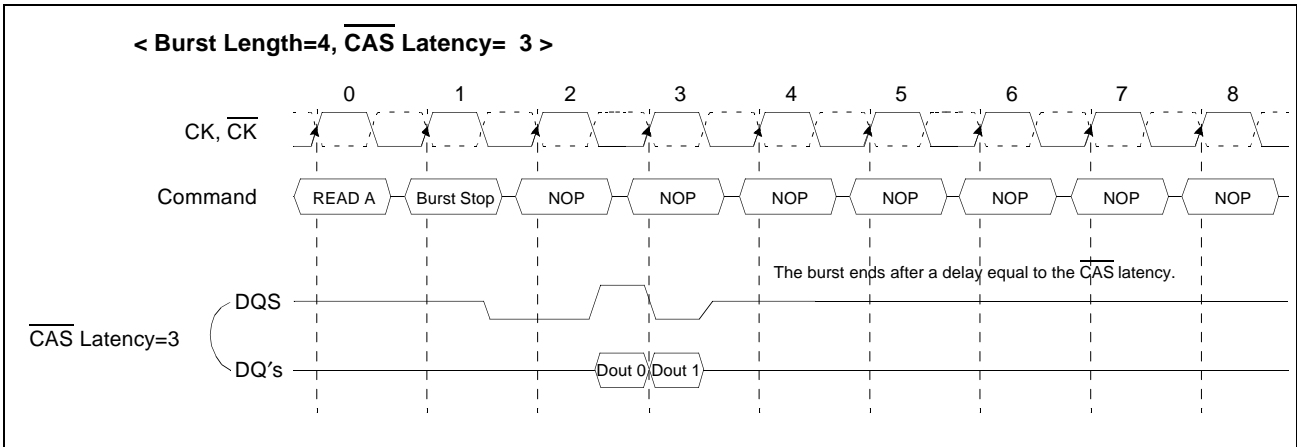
< Burst Length=4, $\overline{CAS}$ Latency= 3 >

0 1 2 3 4 5 6 7 8

CK, $\overline{CK}$

Command

READ A

Burst Stop

NOP

NOP

NOP

NOP

NOP

NOP

NOP

The burst ends after a delay equal to the $\overline{CAS}$ latency.

DQS

$\overline{CAS}$ Latency=3

DQ's

Dout 0

Dout 1